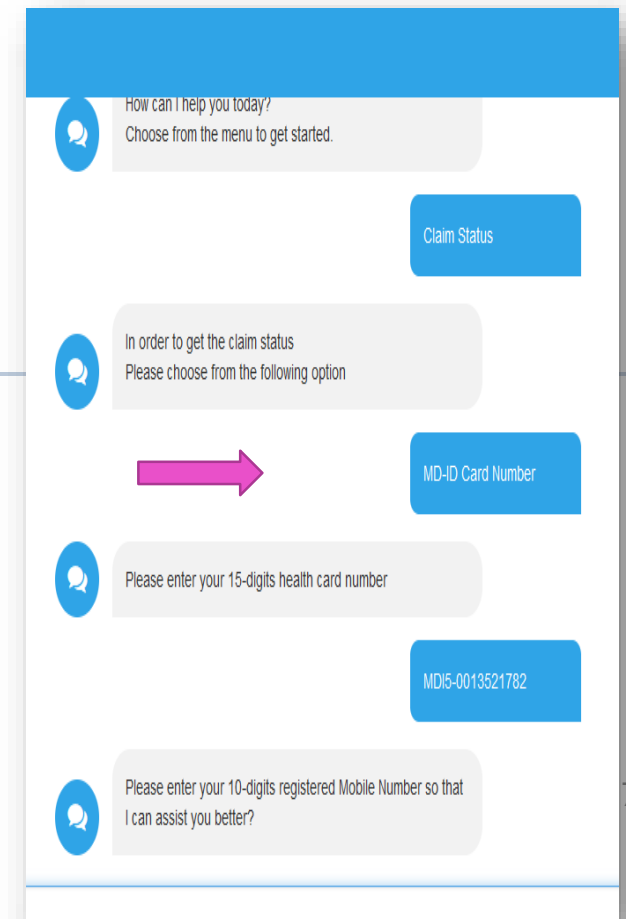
How can I help you today?
Choose from the menu to get started.

Claim Status

In order to get the claim status
Please choose from the following option

MD-ID Card Number

Please enter your 15-digits health card number

MDI5-0013521782

Please enter your 10-digits registered Mobile Number so that I can assist you better?